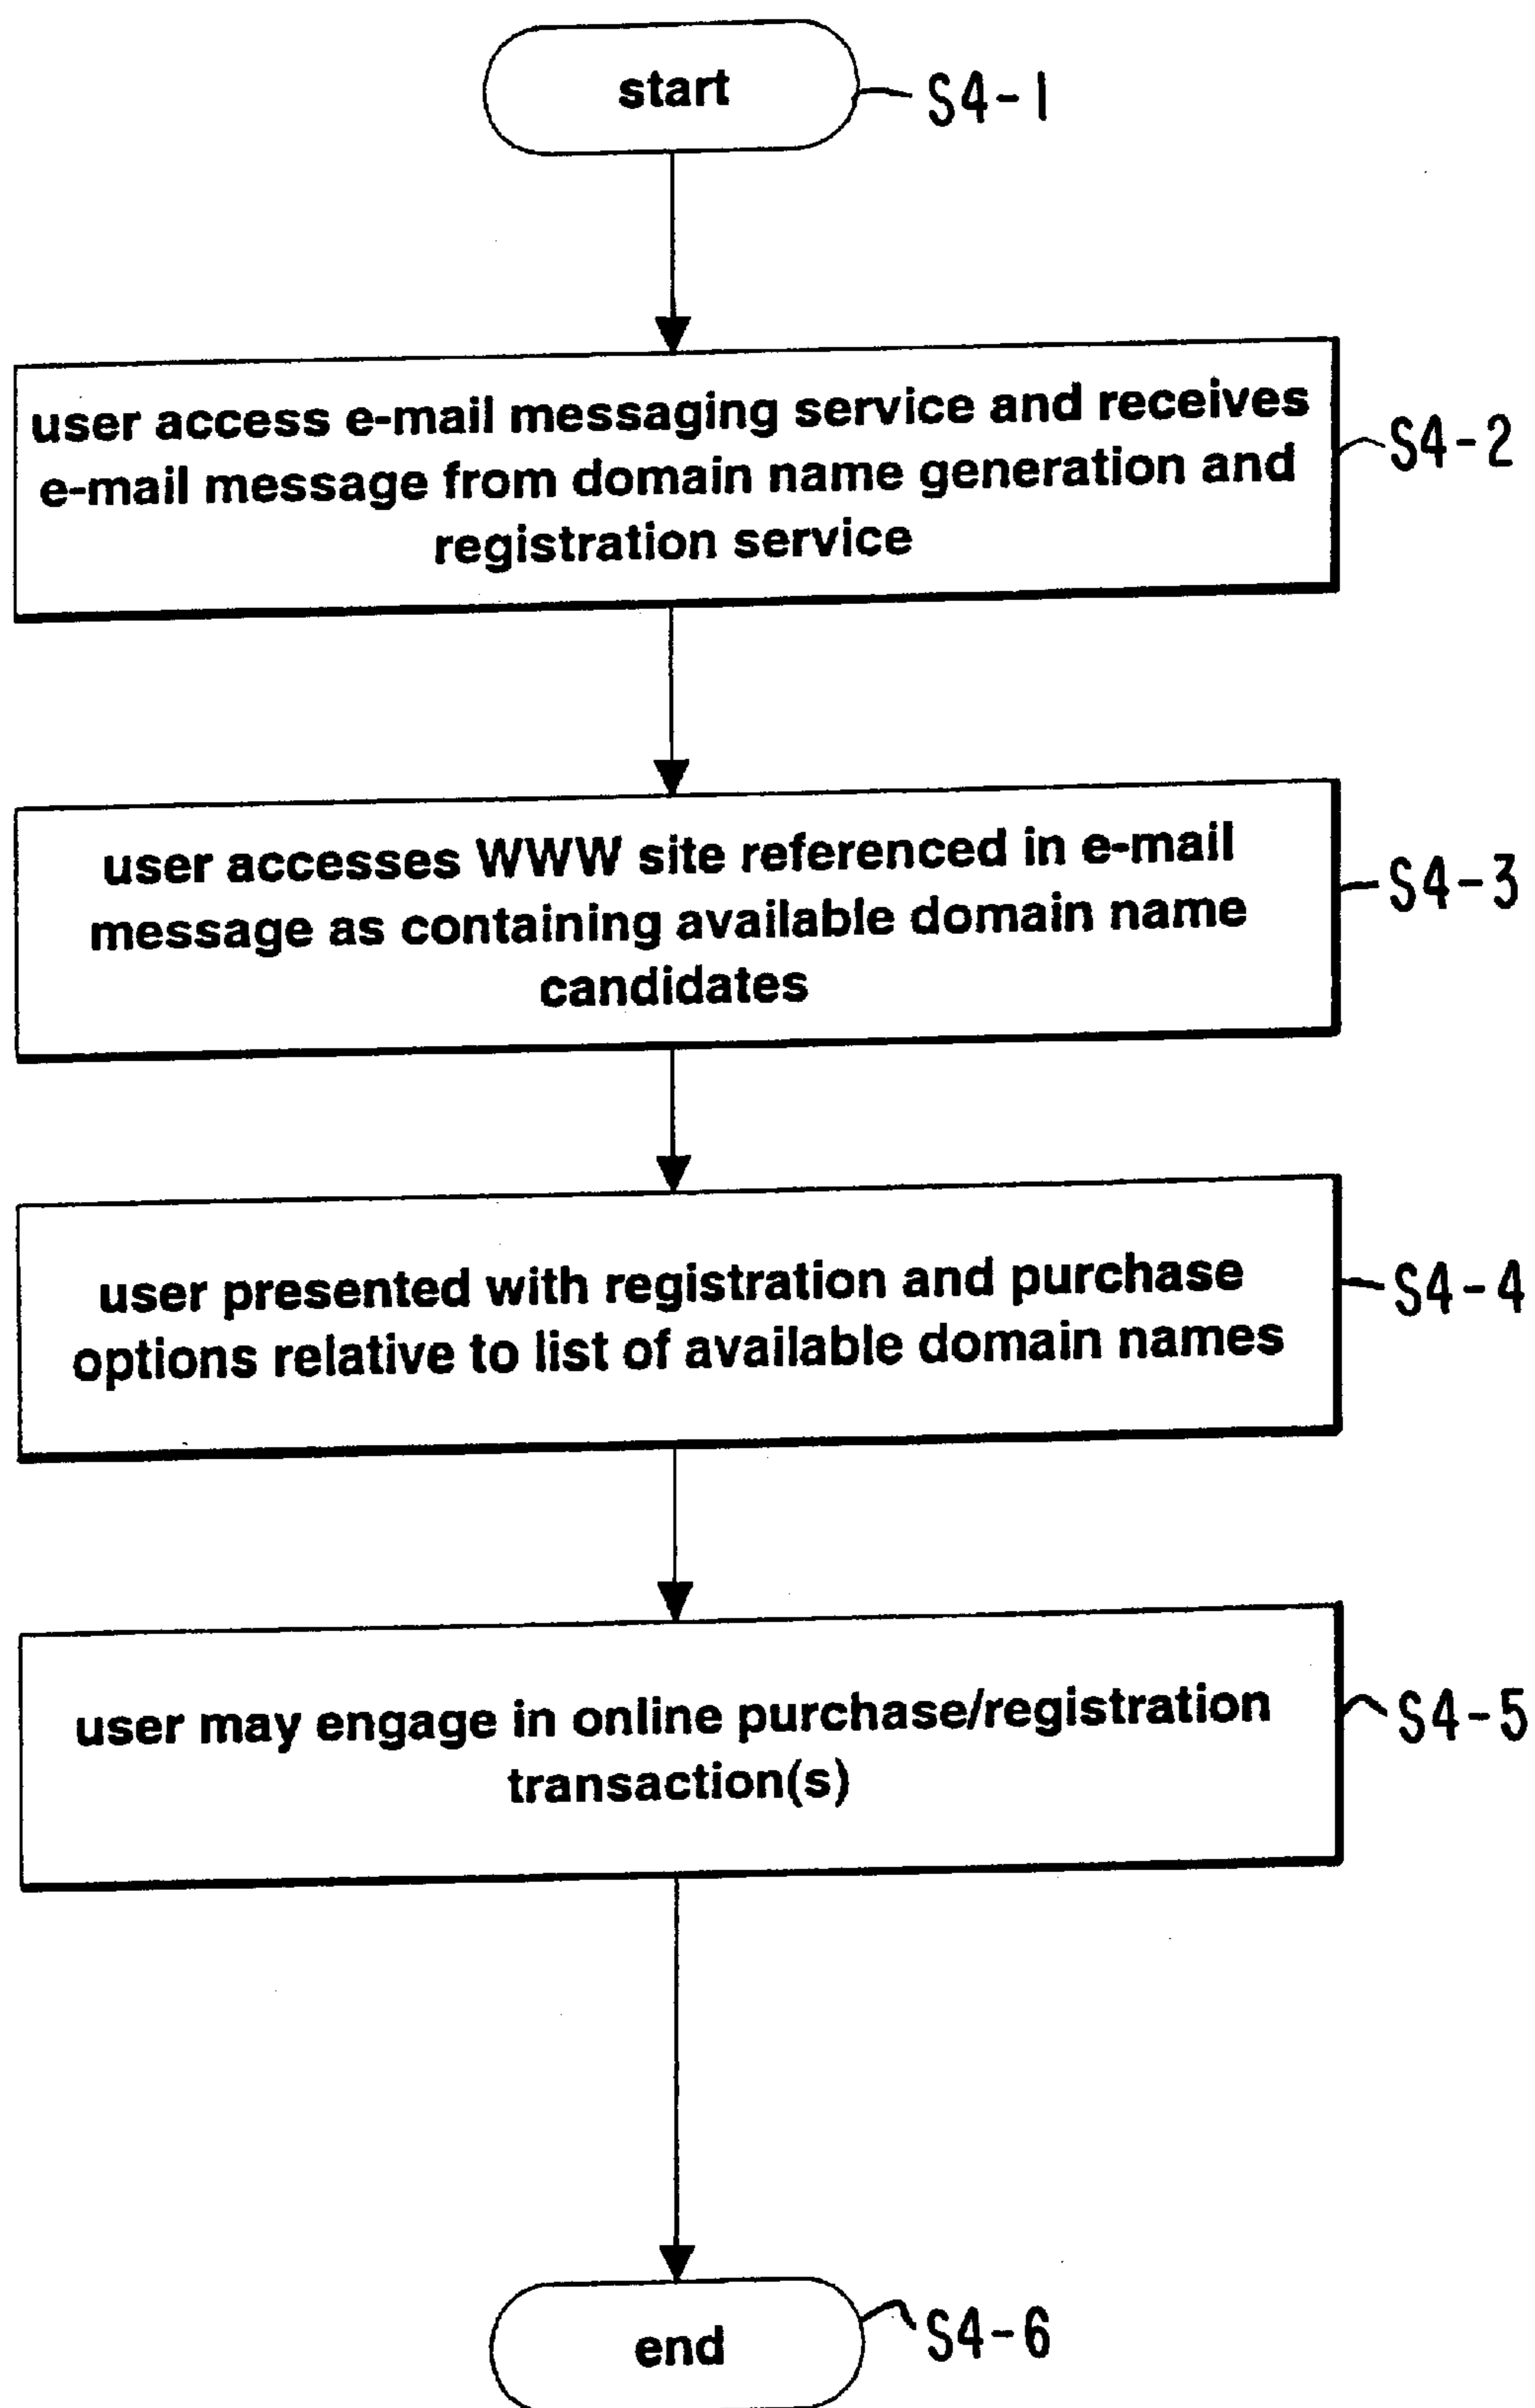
start

S4-1

user access e-mail messaging service and receives e-mail message from domain name generation and registration service

S4-2

user accesses WWW site referenced in e-mail message as containing available domain name candidates

S4-3

user presented with registration and purchase options relative to list of available domain names

S4-4

user may engage in online purchase/registration transaction(s)

S4-5

end

S4-6